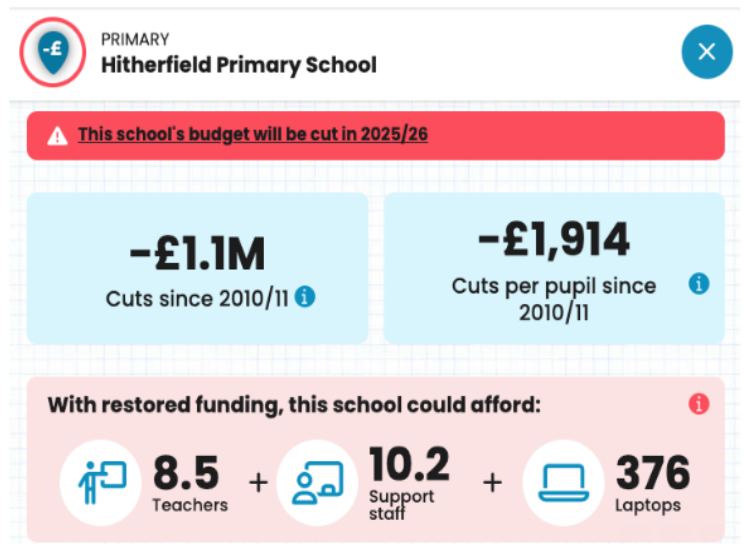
-£

PRIMARY
Hitherfield Primary School

This school's budget will be cut in 2025/26

-£1.1M
Cuts since 2010/11

-£1,914
Cuts per pupil since 2010/11

With restored funding, this school could afford:

8.5
Teachers

+

10.2
Support staff

+

376
Laptops